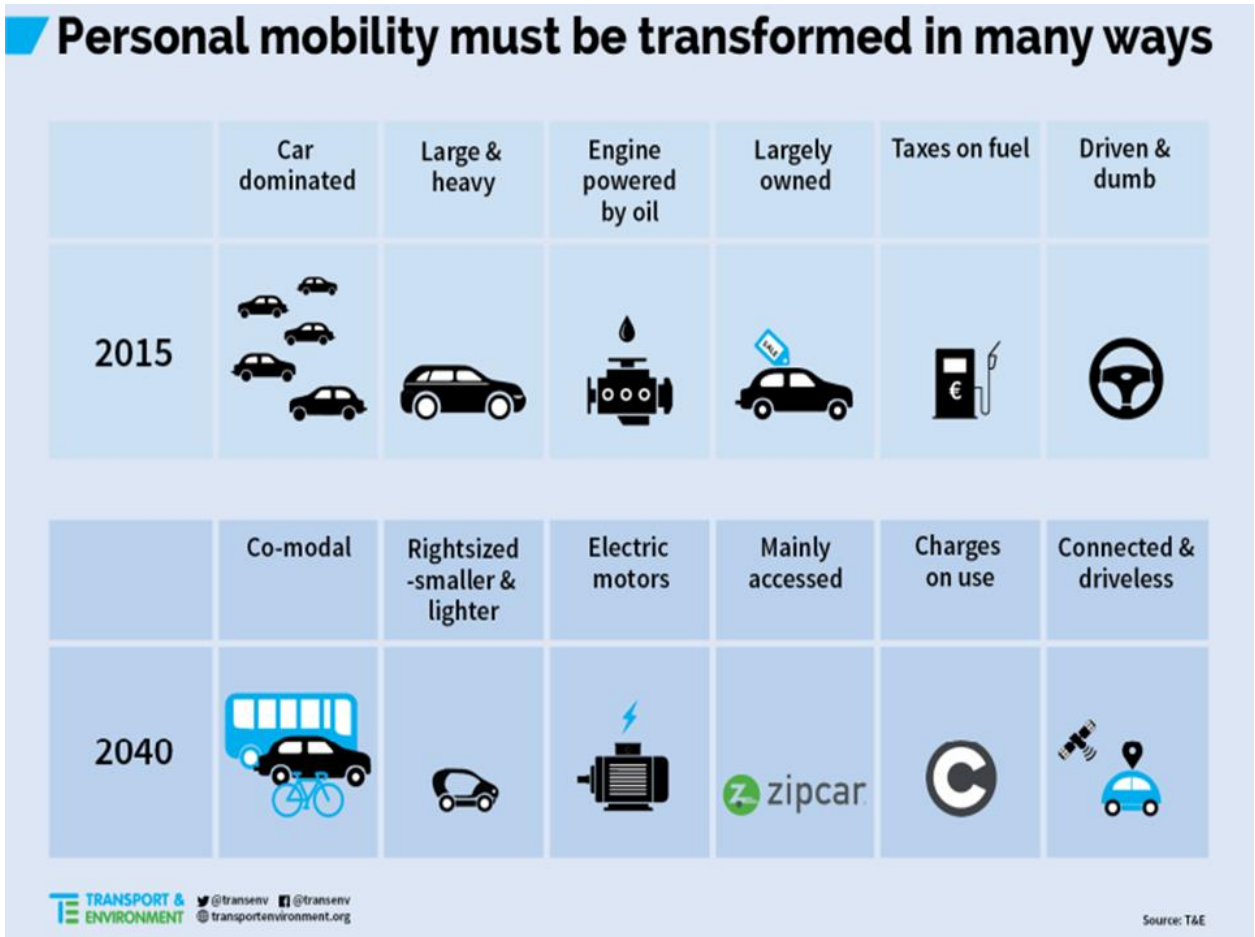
Personal mobility must be transformed in many ways

| | Car dominated | Large & heavy | Engine powered by oil | Largely owned | Taxes on fuel | Driven & dumb |
|---|---|---|---|---|---|---|
| 2015 | | | | SALE | € | |

| | Co-modal | Rightsized -smaller & lighter | Electric motors | Mainly accessed | Charges on use | Connected & driveless |
|---|---|---|---|---|---|---|
| 2040 | | | | zipcar | | |

TRANSPORT & ENVIRONMENT @transenv @transenv transportenvironment.org

Source: T&E